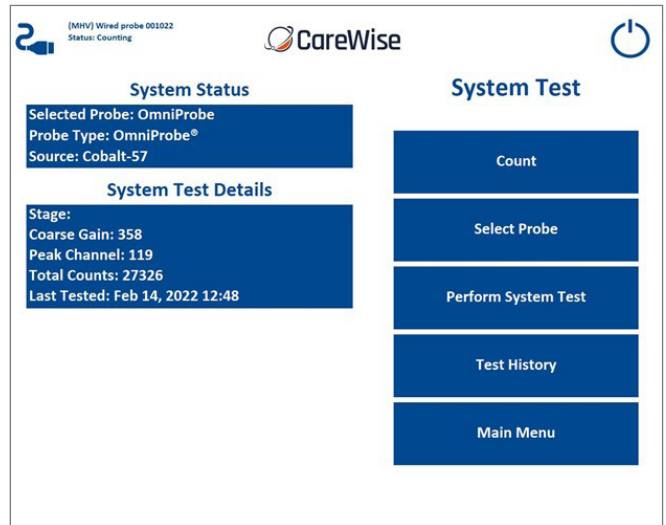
(MHV) Wired probe 001022
Status: Counting

CareWise

System Status
Selected Probe: OmniProbe
Probe Type: OmniProbe®
Source: Cobalt-57

System Test Details
Stage:
Coarse Gain: 358
Peak Channel: 119
Total Counts: 27326
Last Tested: Feb 14, 2022 12:48

System Test

Count

Select Probe

Perform System Test

Test History

Main Menu